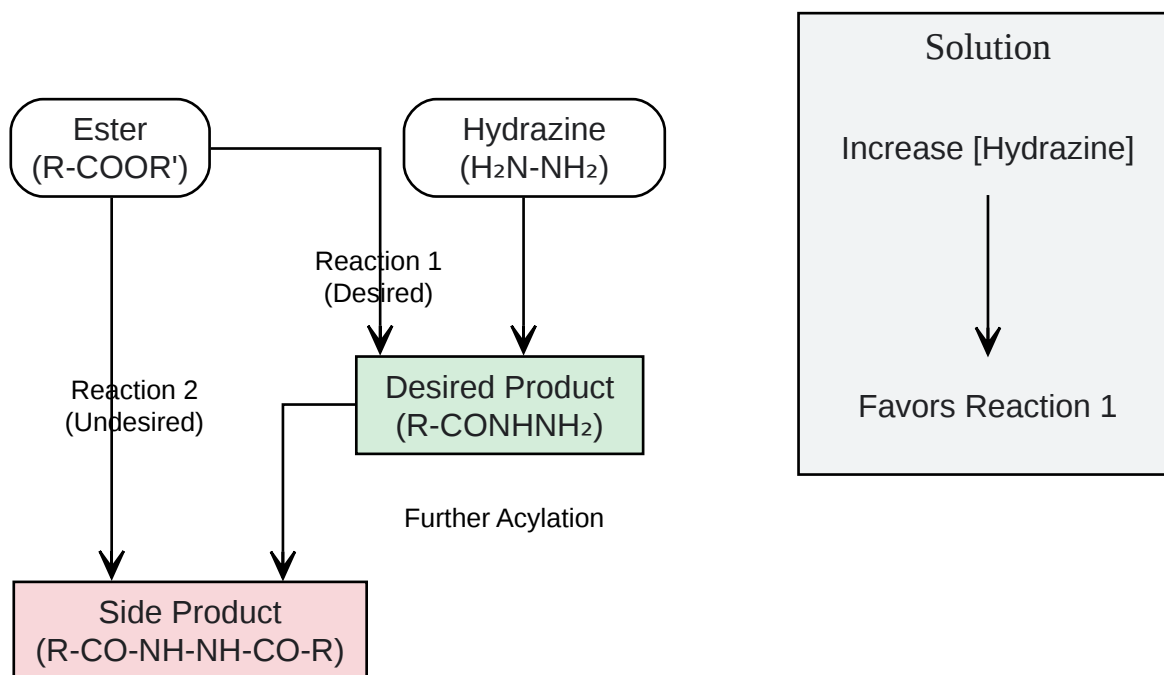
Ester
(R-COOR')

Hydrazine
($H_2N-NH_2$)

Reaction 1
(Desired)

Desired Product
($R-CONHNH_2$)

Reaction 2
(Undesired)

Further Acylation

Side Product
(R-CO-NH-NH-CO-R)

Solution

Increase [Hydrazine]

Favors Reaction 1